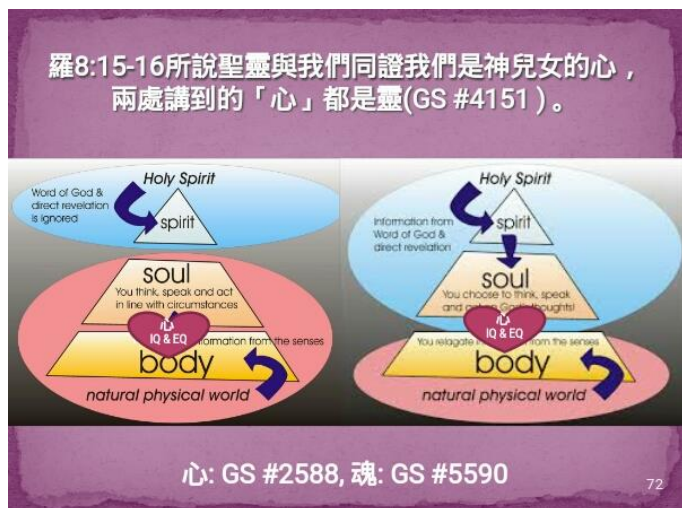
羅8:15-16所說聖靈與我們同證我們是神兒女的心，兩處講到的「心」都是靈(GS #4151 )。

Holy Spirit

Word of God & direct revelation is ignored

spirit

soul

You think, speak and act in line with circumstances

心
IQ & EQ

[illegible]nformation from the senses

body

natural physical world

Holy Spirit

Information from Word of God & direct revelation

spirit

soul

You choose to think, speak and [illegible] God's thoughts!

心
IQ & EQ

You relegate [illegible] from the senses

body

natural physical world

心: GS #2588, 魂: GS #5590

72